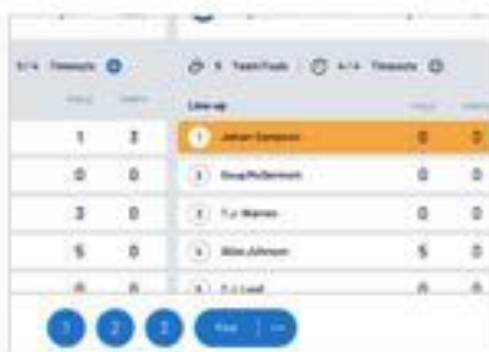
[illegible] Timeouts

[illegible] Team Fouls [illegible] Timeouts

Line-up

| | | | | |
|---|---|---|---|---|
| 1 | 2 | 1 Johan Sampson | 0 | 0 |
| 0 | 0 | 2 Doug McDermott | 0 | 0 |
| 3 | 0 | 3 T.J. Warren | 0 | 0 |
| 5 | 0 | 4 Mike Johnson | 5 | 0 |
| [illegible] | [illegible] | 5 T.J. Leaf | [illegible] | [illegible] |

1 2 3 Free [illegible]